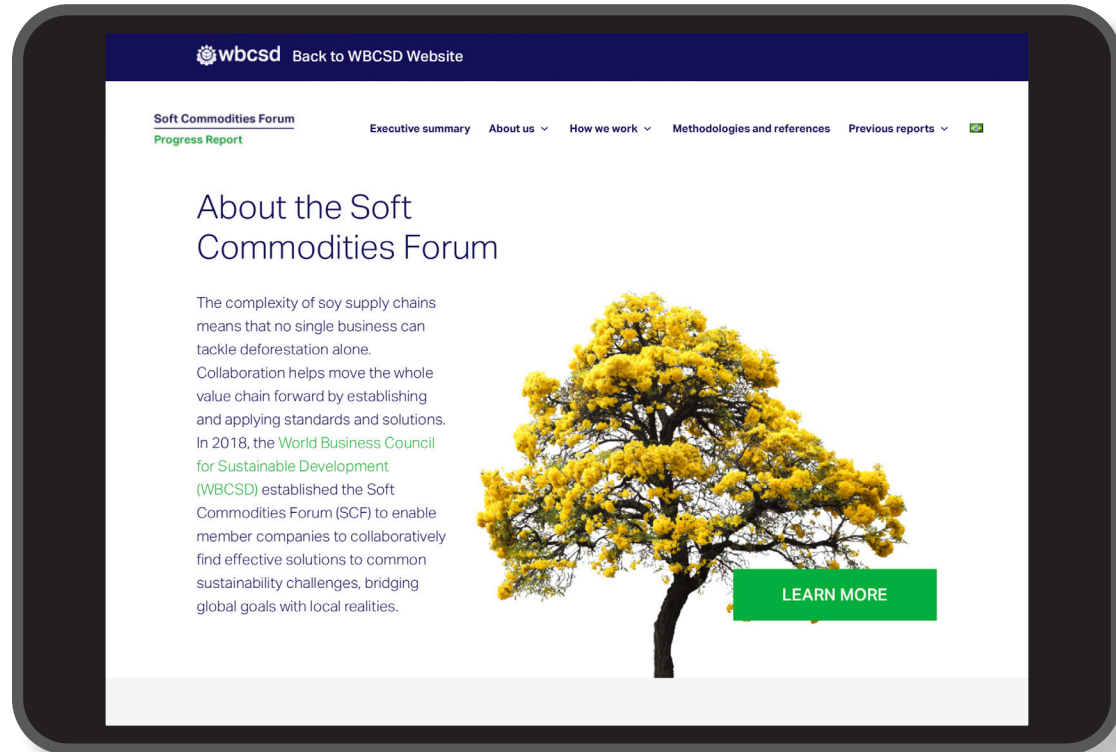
wbcsd Back to WBCSD Website

Soft Commodities Forum
Progress Report

Executive summary About us How we work Methodologies and references Previous reports

About the Soft Commodities Forum

The complexity of soy supply chains means that no single business can tackle deforestation alone. Collaboration helps move the whole value chain forward by establishing and applying standards and solutions. In 2018, the World Business Council for Sustainable Development (WBCSD) established the Soft Commodities Forum (SCF) to enable member companies to collaboratively find effective solutions to common sustainability challenges, bridging global goals with local realities.

LEARN MORE